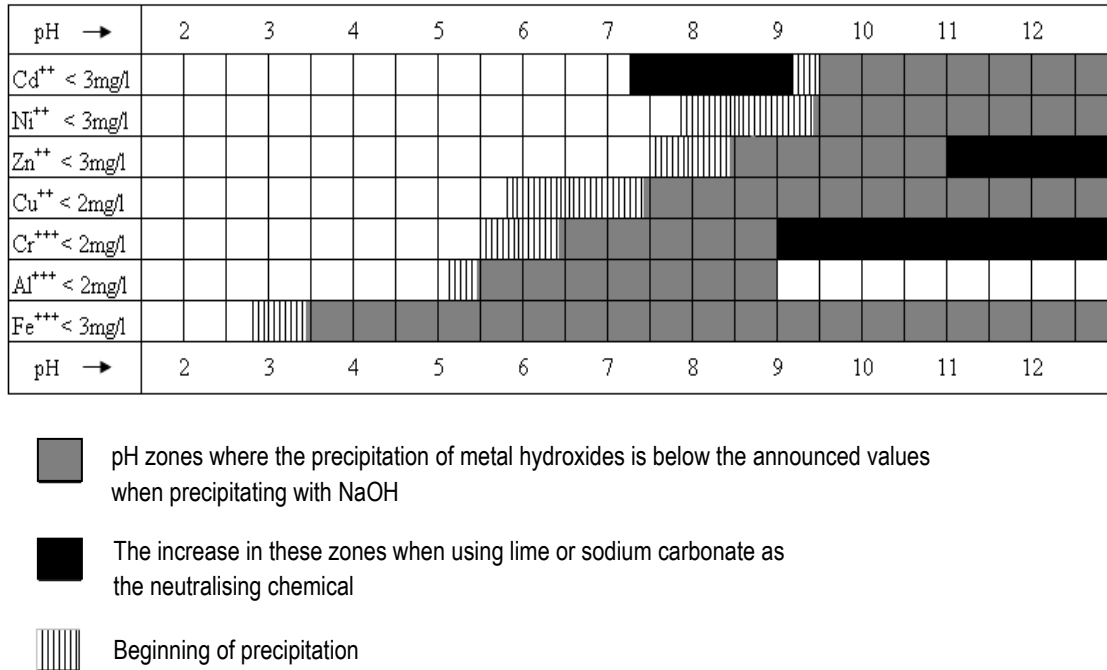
| pH → | 2 | 3 | 4 | 5 | 6 | 7 | 8 | 9 | 10 | 11 | 12 |
|---|---|---|---|---|---|---|---|---|---|---|---|
| $Cd^{++}$ < 3mg/l | | | | | | | | | | | |
| $Ni^{++}$ < 3mg/l | | | | | | | | | | | |
| $Zn^{++}$ < 3mg/l | | | | | | | | | | | |
| $Cu^{++}$ < 2mg/l | | | | | | | | | | | |
| $Cr^{+++}$ < 2mg/l | | | | | | | | | | | |
| $Al^{+++}$ < 2mg/l | | | | | | | | | | | |
| $Fe^{+++}$ < 3mg/l | | | | | | | | | | | |
| pH → | 2 | 3 | 4 | 5 | 6 | 7 | 8 | 9 | 10 | 11 | 12 |

pH zones where the precipitation of metal hydroxides is below the announced values when precipitating with NaOH

The increase in these zones when using lime or sodium carbonate as the neutralising chemical

Beginning of precipitation